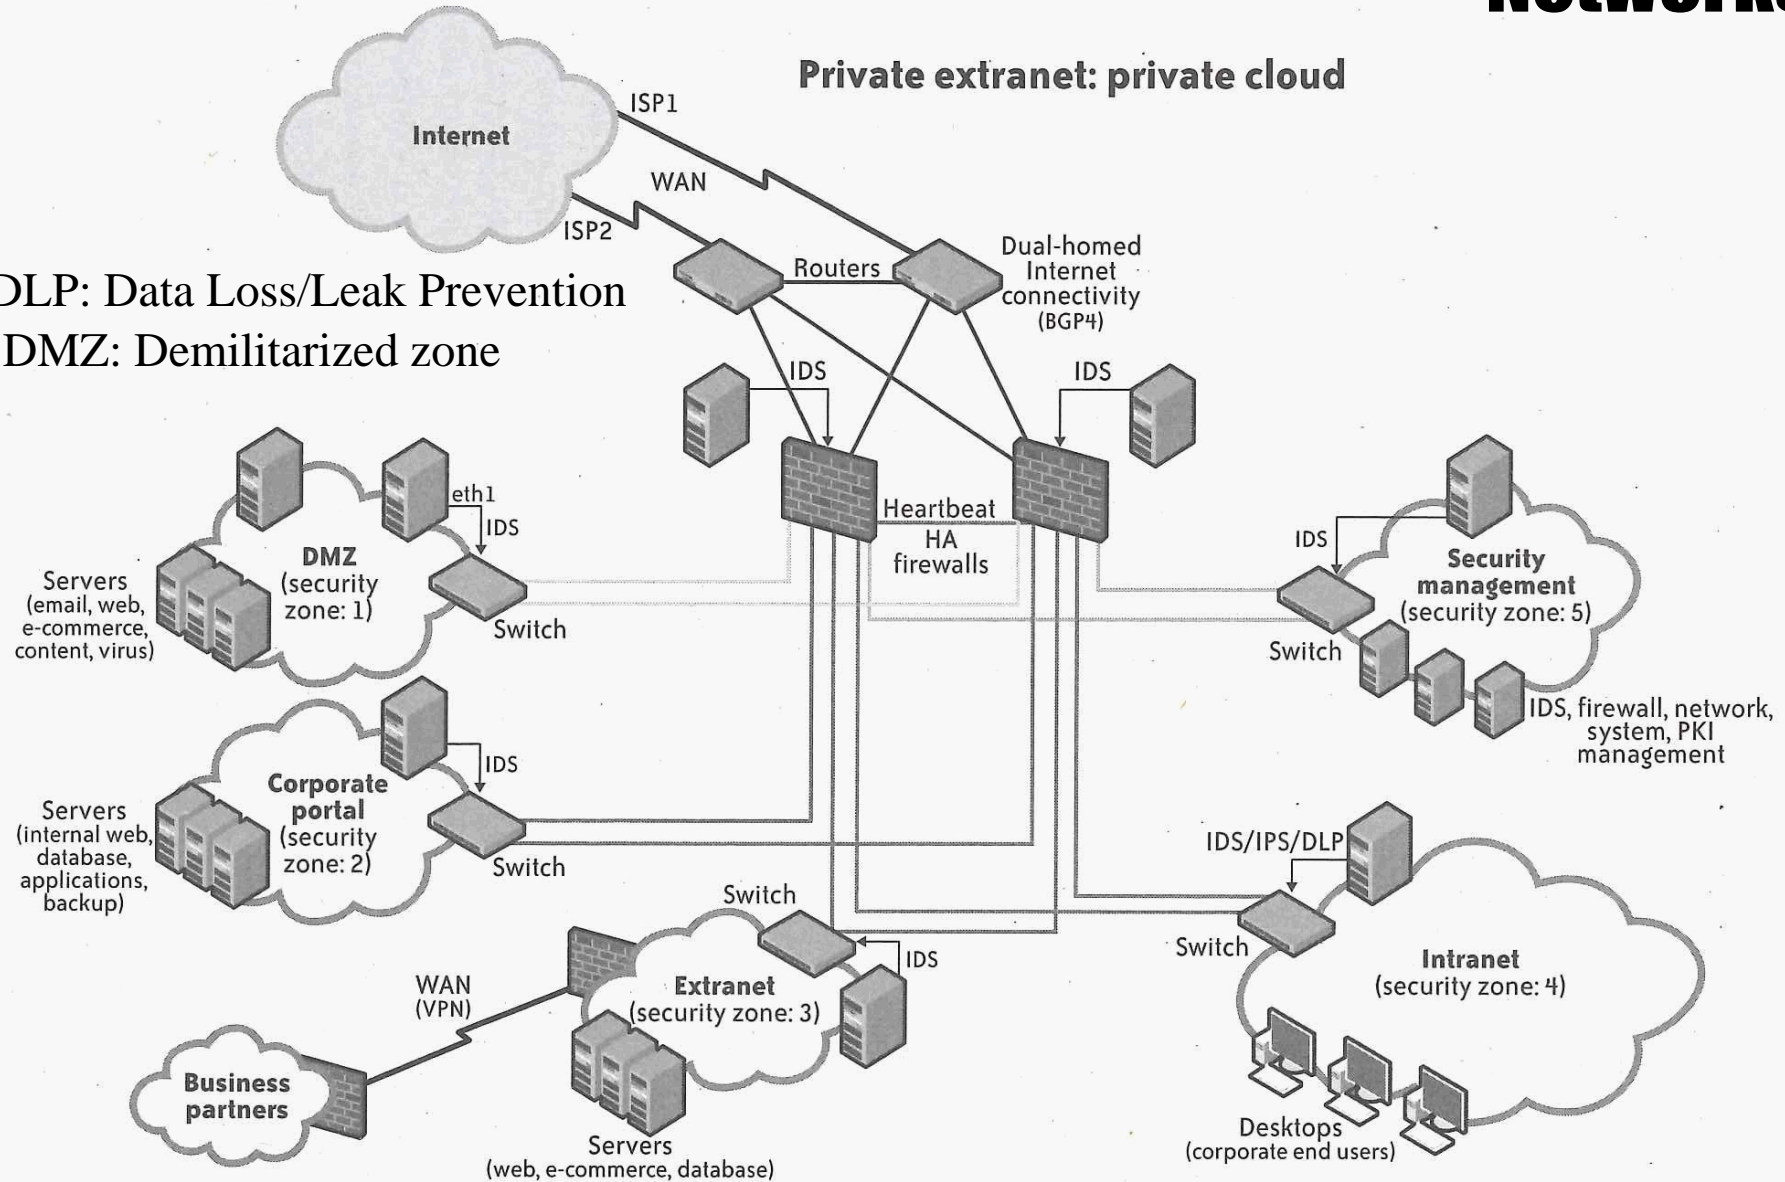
Private extranet: private cloud

Internet

ISP1

WAN

ISP2

DLP: Data Loss/Leak Prevention

DMZ: Demilitarized zone

Routers

Dual-homed Internet connectivity (BGP4)

IDS

IDS

eth1

IDS

DMZ (security zone: 1)

Servers (email, web, e-commerce, content, virus)

Switch

Heartbeat

HA firewalls

IDS

Security management (security zone: 5)

Switch

IDS, firewall, network, system, PKI management

IDS

Corporate portal (security zone: 2)

Servers (internal web, database, applications, backup)

Switch

IDS/IPS/DLP

Switch

Switch

IDS

WAN (VPN)

Extranet (security zone: 3)

Intranet (security zone: 4)

Business partners

Servers (web, e-commerce, database)

Desktops (corporate end users)